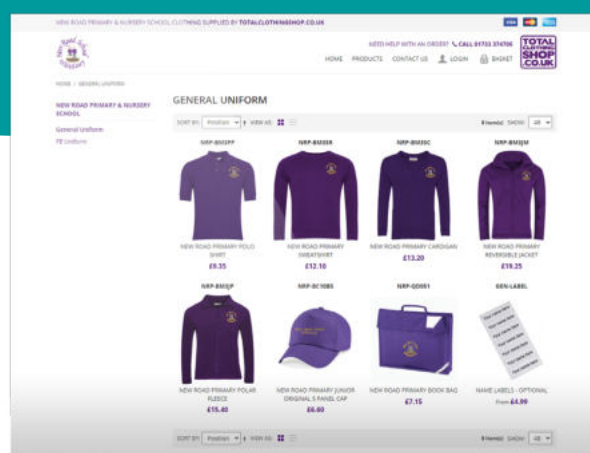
NEW ROAD PRIMARY & NURSERY SCHOOL CLOTHING SUPPLIED BY TOTALCLOTHINGSHOP.CO.UK

NEED HELP WITH AN ORDER? CALL 01733 374700

HOME PRODUCTS CONTACT US LOGIN BASKET

TOTAL CLOTHING SHOP .CO.UK

HOME / GENERAL UNIFORM

NEW ROAD PRIMARY & NURSERY SCHOOL

General Uniform

PE Uniform

GENERAL UNIFORM

SORT BY: Position VIEW AS:

8 Item(s) SHOW: All

NRP-BM3PP

NEW ROAD PRIMARY POLO SHIRT

£9.35

NRP-BM3SR

NEW ROAD PRIMARY SWEATSHIRT

£12.10

NRP-BM3SC

NEW ROAD PRIMARY CARDIGAN

£13.20

NRP-BM3JM

NEW ROAD PRIMARY REVERSIBLE JACKET

£19.25

NRP-BM3JP

NEW ROAD PRIMARY POLAR FLEECE

£15.40

NRP-BC10B5

NEW ROAD PRIMARY JUNIOR ORIGINAL 5 PANEL CAP

£6.60

NRP-QD061

NEW ROAD PRIMARY BOOK BAG

£7.15

GEN-LABEL

NAME LABELS - OPTIONAL

From £4.99

SORT BY: Position VIEW AS:

8 Item(s) SHOW: All